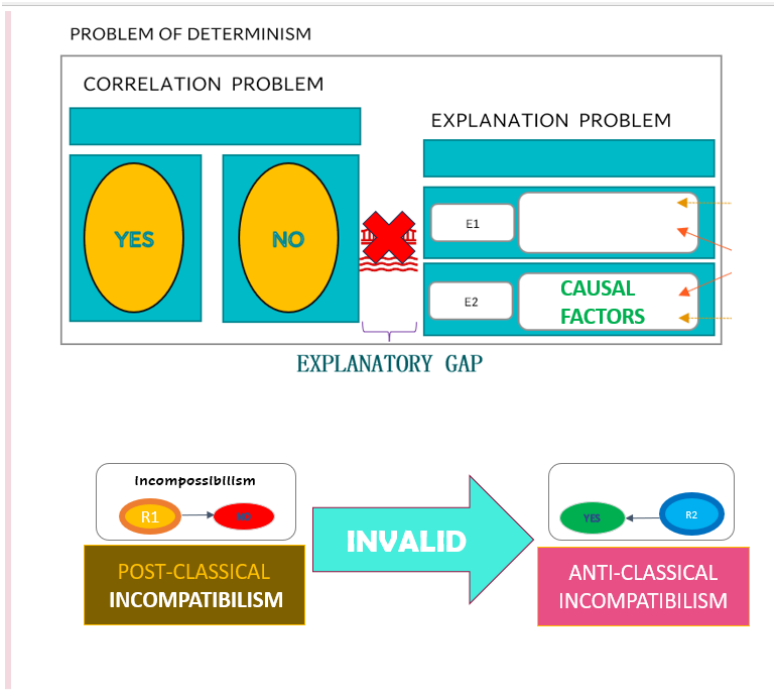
PROBLEM OF DETERMINISM

CORRELATION PROBLEM

YES

NO

EXPLANATION PROBLEM

E1

E2

CAUSAL FACTORS

EXPLANATORY GAP

Incompossibilism

R1

NO

POST-CLASSICAL INCOMPATIBILISM

INVALID

YES

R2

ANTI-CLASSICAL INCOMPATIBILISM